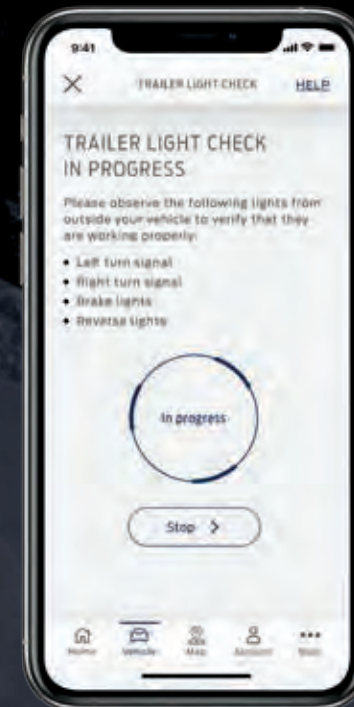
9:41

X TRAILER LIGHT CHECK HELP

TRAILER LIGHT CHECK IN PROGRESS

Please observe the following lights from outside your vehicle to verify that they are working properly:

• Left turn signal
• Right turn signal
• Brake lights
• Reverse lights

In progress

Stop >

Home Vehicle Map Account More